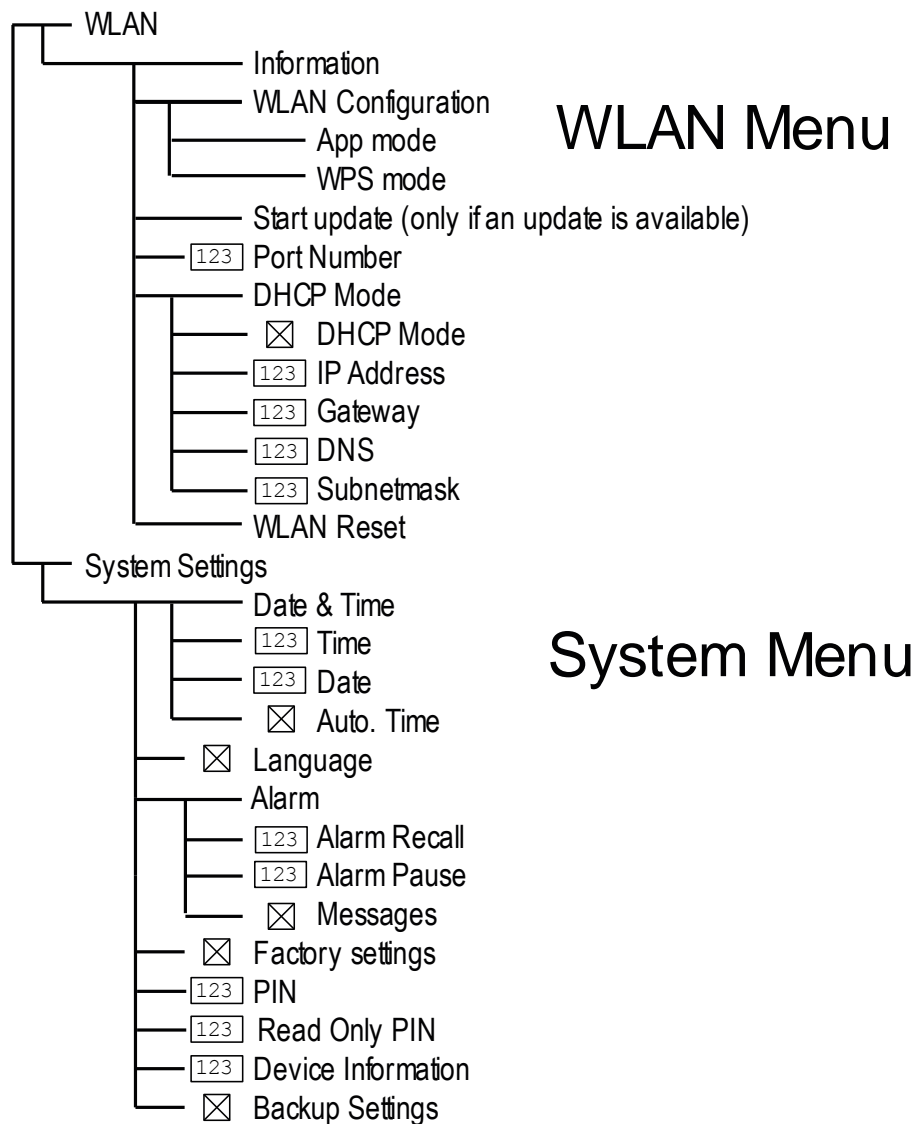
WLAN
Information
WLAN Configuration
App mode
WPS mode
WLAN Menu
Start update (only if an update is available)
123 Port Number
DHCP Mode
☒ DHCP Mode
123 IP Address
123 Gateway
123 DNS
123 Subnetmask
WLAN Reset
System Settings
Date & Time
123 Time
123 Date
☒ Auto. Time
System Menu
☒ Language
Alarm
123 Alarm Recall
123 Alarm Pause
☒ Messages
☒ Factory settings
123 PIN
123 Read Only PIN
123 Device Information
☒ Backup Settings